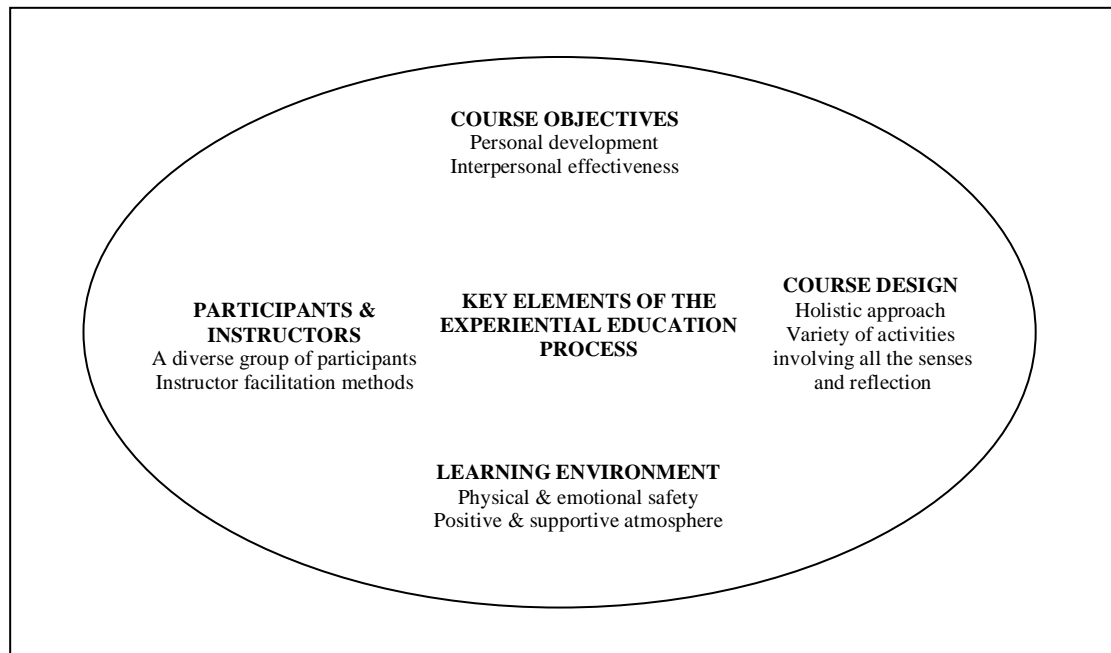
COURSE OBJECTIVES
Personal development
Interpersonal effectiveness

PARTICIPANTS & INSTRUCTORS
A diverse group of participants
Instructor facilitation methods

KEY ELEMENTS OF THE EXPERIENTIAL EDUCATION PROCESS

COURSE DESIGN
Holistic approach
Variety of activities involving all the senses and reflection

LEARNING ENVIRONMENT
Physical & emotional safety
Positive & supportive atmosphere